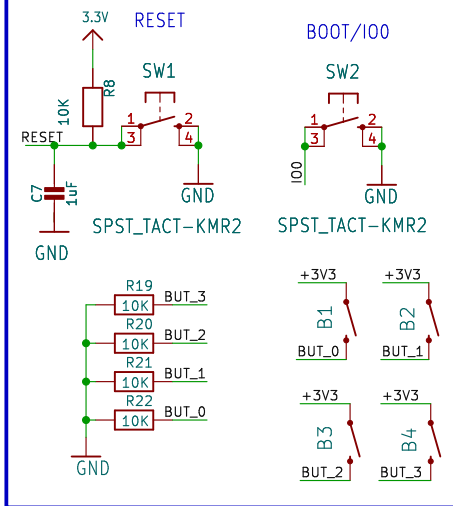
3.3V RESET

BOOT/IO0

SW1

SW2

R8
10K

1 2
3 4

1 2
3 4

RESET

C7
1uF

GND

GND

IO0

GND

SPST_TACT-KMR2

SPST_TACT-KMR2

GND

R19
10K
BUT_3

R20
10K
BUT_2

R21
10K
BUT_1

R22
10K
BUT_0

GND

+3V3
B1
BUT_0

+3V3
B2
BUT_1

+3V3
B3
BUT_2

+3V3
B4
BUT_3